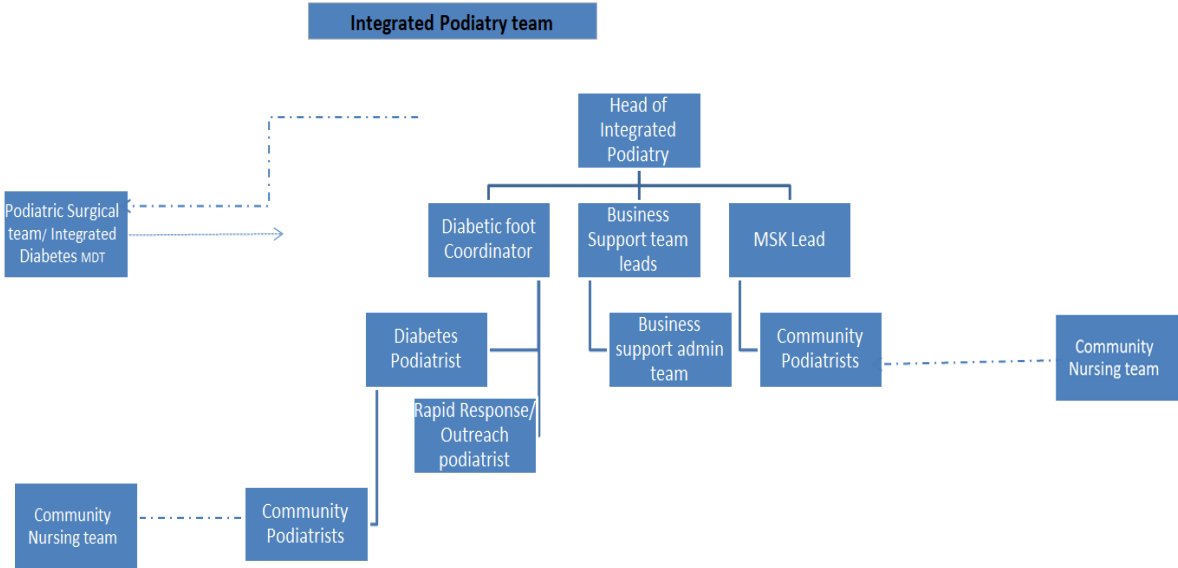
Integrated Podiatry team

Head of Integrated Podiatry

Podiatric Surgical team/ Integrated Diabetes MDT

Diabetic foot Coordinator

Business Support team leads

MSK Lead

Diabetes Podiatrist

Business support admin team

Community Podiatrists

Community Nursing team

Rapid Response/ Outreach podiatrist

Community Nursing team

Community Podiatrists